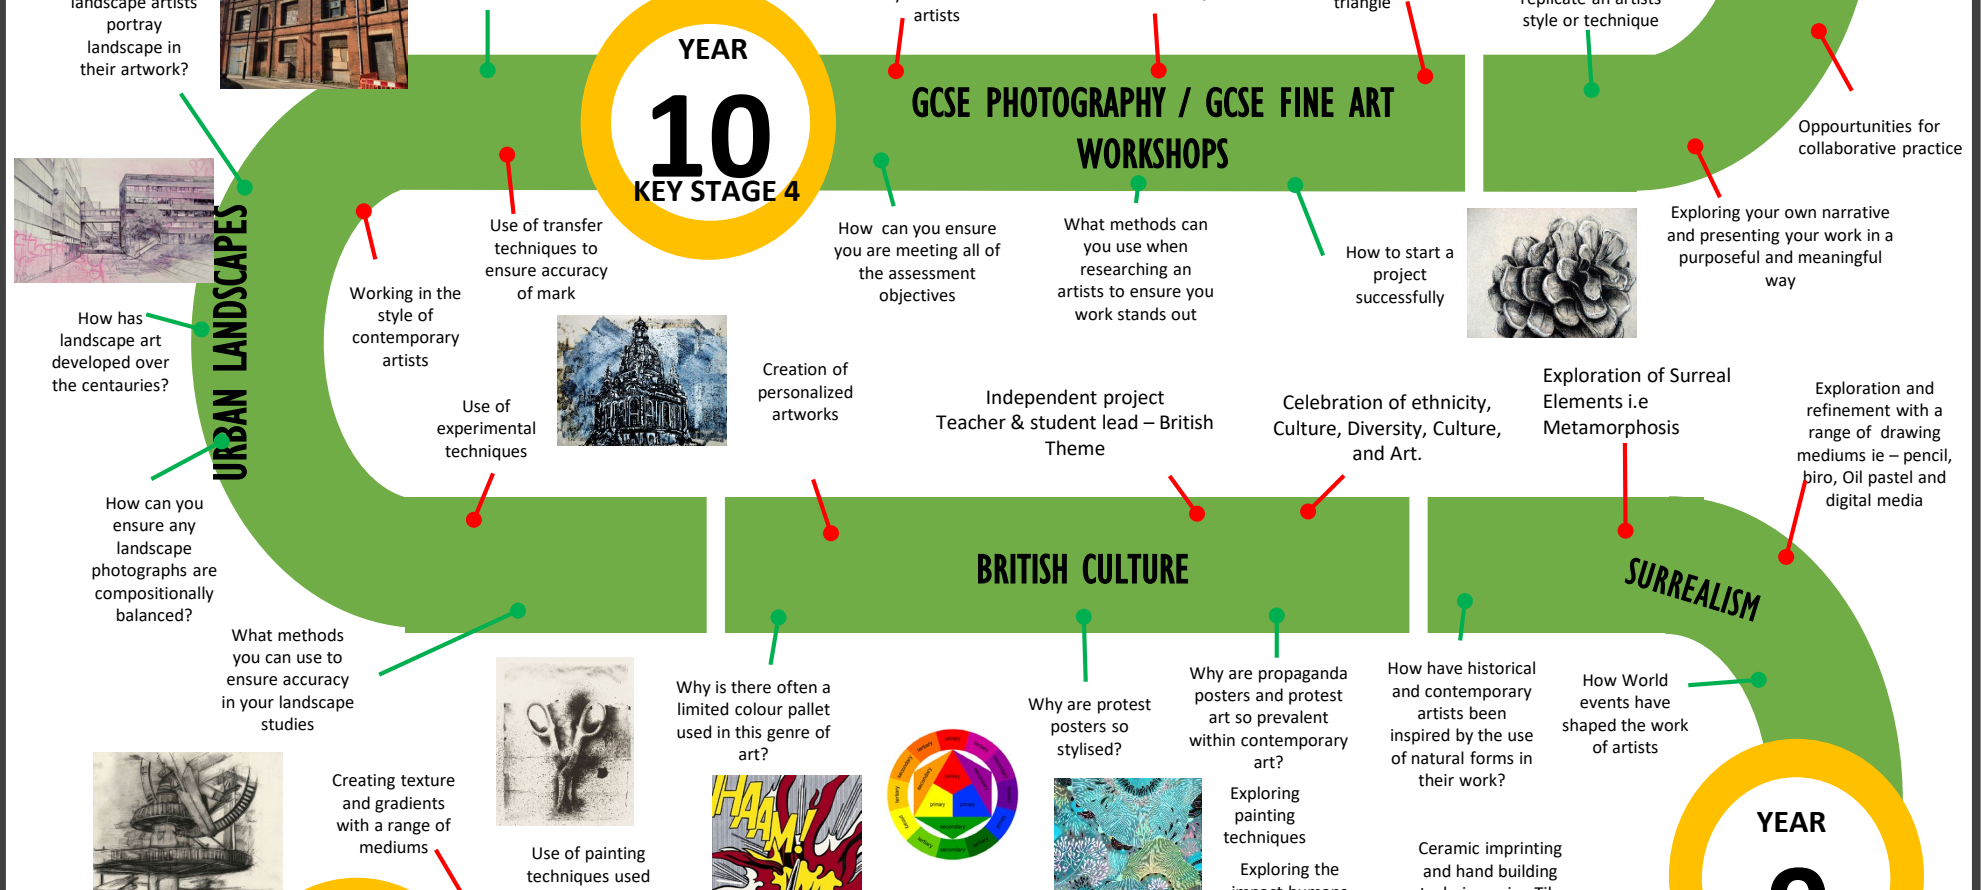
landscape artists portray landscape in their artwork?

artists

triangle

replicate an artists style or technique

YEAR
10
KEY STAGE 4

GCSE PHOTOGRAPHY / GCSE FINE ART WORKSHOPS

Oppourtunities for collaborative practice

URBAN LANDSCAPES

Use of transfer techniques to ensure accuracy of mark

Working in the style of contemporary artists

How can you ensure you are meeting all of the assessment objectives

What methods can you use when researching an artists to ensure you work stands out

How to start a project successfully

Exploring your own narrative and presenting your work in a purposeful and meaningful way

How has landscape art developed over the centauries?

Use of experimental techniques

Creation of personalized artworks

Independent project Teacher & student lead – British Theme

Celebration of ethnicity, Culture, Diversity, Culture, and Art.

Exploration of Surreal Elements i.e Metamorphosis

Exploration and refinement with a range of drawing mediums ie – pencil, biro, Oil pastel and digital media

How can you ensure any landscape photographs are compositionally balanced?

BRITISH CULTURE

SURREALISM

What methods you can use to ensure accuracy in your landscape studies

Why is there often a limited colour pallet used in this genre of art?

Why are protest posters so stylised?

Why are propaganda posters and protest art so prevalent within contemporary art?

How have historical and contemporary artists been inspired by the use of natural forms in their work?

How World events have shaped the work of artists

Creating texture and gradients with a range of mediums

Use of painting techniques used

Exploring painting techniques

Exploring the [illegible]

Ceramic imprinting and hand building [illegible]

YEAR
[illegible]